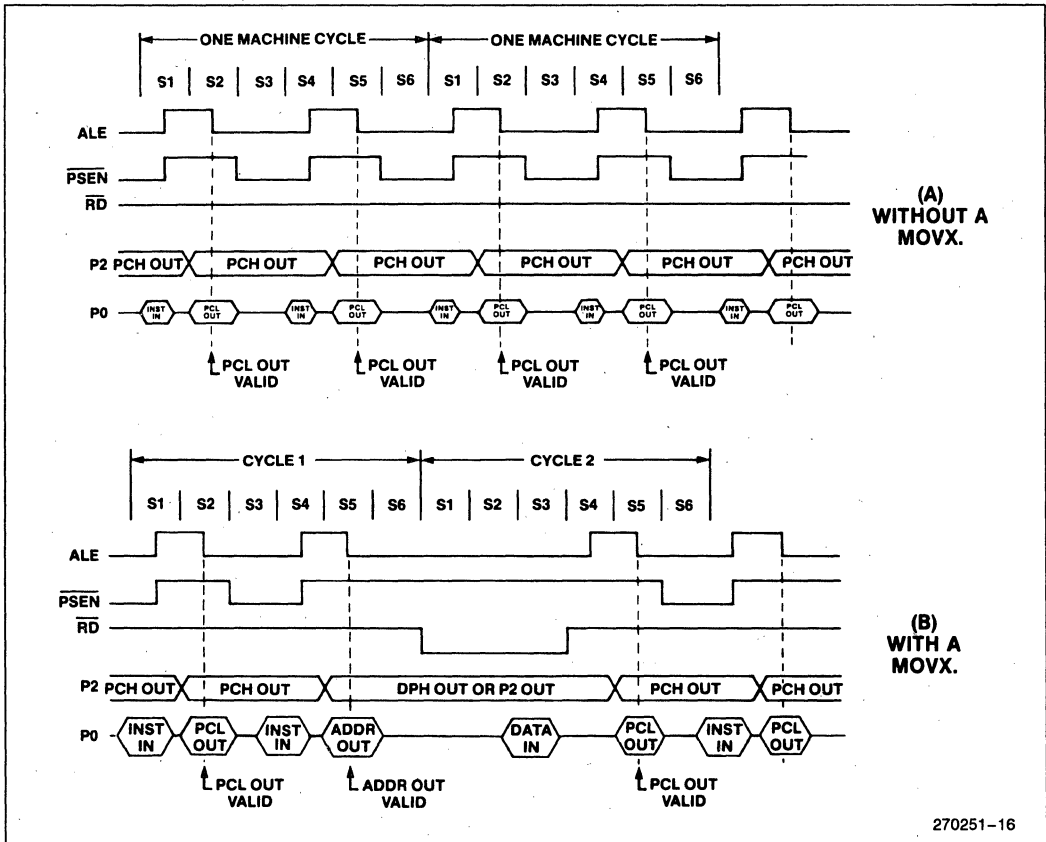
ONE MACHINE CYCLE

ONE MACHINE CYCLE

S1 S2 S3 S4 S5 S6 S1 S2 S3 S4 S5 S6

ALE

$\overline{PSEN}$

$\overline{RD}$

(A) WITHOUT A MOVX.

P2 PCH OUT PCH OUT PCH OUT PCH OUT PCH OUT PCH OUT

P0 INST IN PCL OUT INST IN PCL OUT INST IN PCL OUT INST IN PCL OUT INST IN PCL OUT

PCL OUT VALID

PCL OUT VALID

PCL OUT VALID

PCL OUT VALID

CYCLE 1

CYCLE 2

S1 S2 S3 S4 S5 S6 S1 S2 S3 S4 S5 S6

ALE

$\overline{PSEN}$

$\overline{RD}$

(B) WITH A MOVX.

P2 PCH OUT PCH OUT DPH OUT OR P2 OUT PCH OUT PCH OUT

P0 INST IN PCL OUT INST IN ADDR OUT DATA IN PCL OUT INST IN PCL OUT

PCL OUT VALID

ADDR OUT VALID

PCL OUT VALID

270251–16